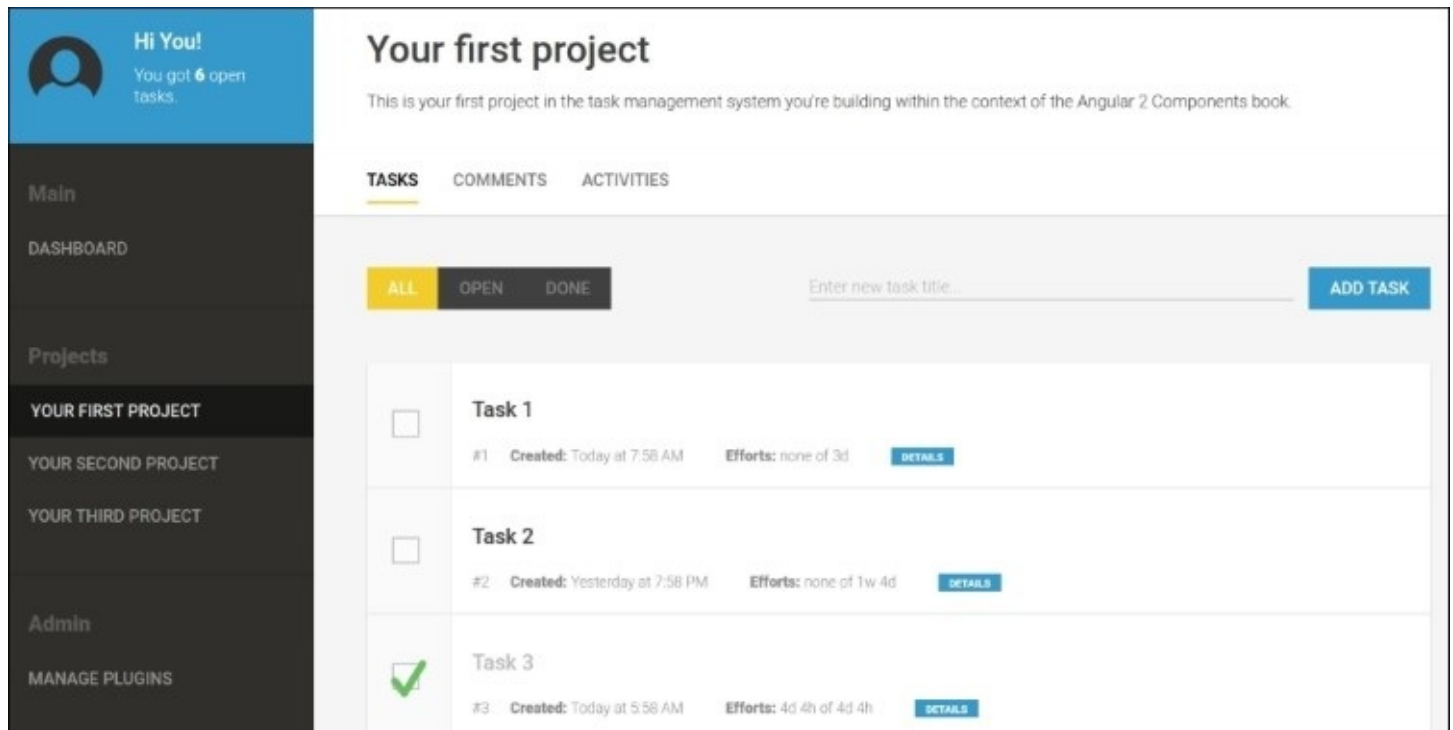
Hi You!
You got 6 open tasks.

Main

DASHBOARD

Projects

YOUR FIRST PROJECT

YOUR SECOND PROJECT

YOUR THIRD PROJECT

Admin

MANAGE PLUGINS

Your first project

This is your first project in the task management system you're building within the context of the Angular 2 Components book.

TASKS COMMENTS ACTIVITIES

ALL OPEN DONE

Enter new task title...

ADD TASK

Task 1

#1 Created: Today at 7:58 AM Efforts: none of 3d DETAILS

Task 2

#2 Created: Yesterday at 7:58 PM Efforts: none of 1w 4d DETAILS

Task 3

#3 Created: Today at 5:58 AM Efforts: 4d 4h of 4d 4h DETAILS